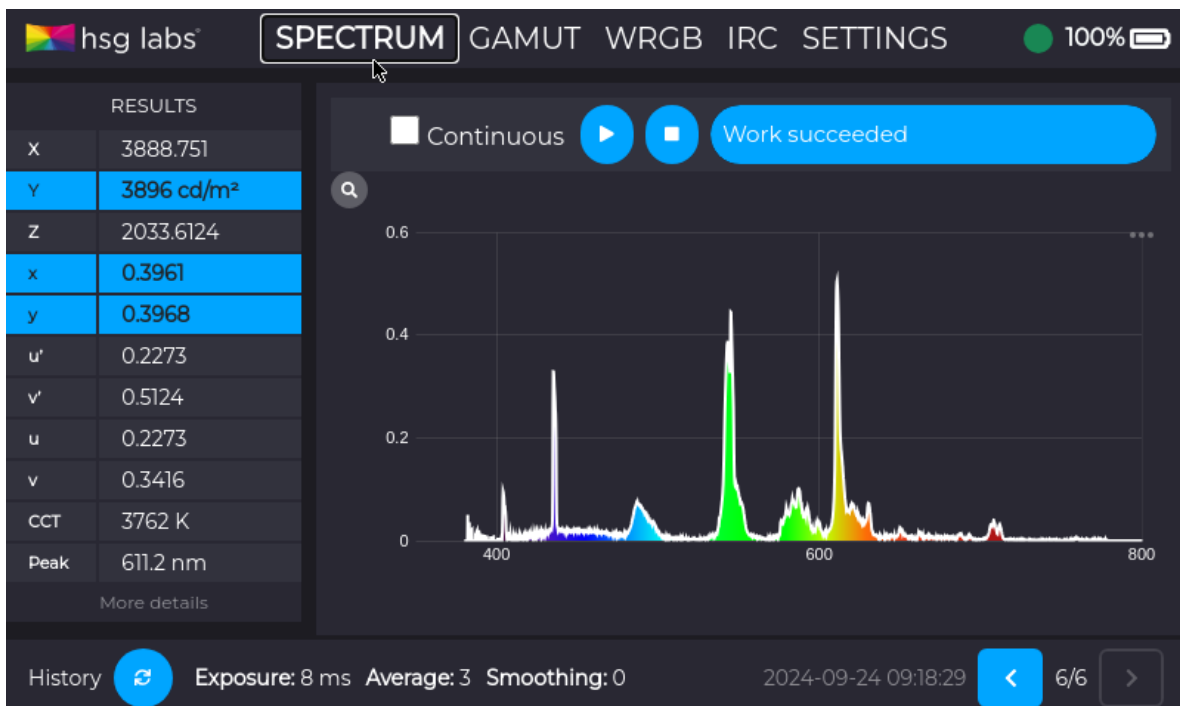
hsg labs SPECTRUM GAMUT WRGB IRC SETTINGS 100%

RESULTS

| | |
|---|---|
| X | 3888.751 |
| Y | 3896 cd/m² |
| Z | 2033.6124 |
| x | 0.3961 |
| y | 0.3968 |
| u' | 0.2273 |
| v' | 0.5124 |
| u | 0.2273 |
| v | 0.3416 |
| CCT | 3762 K |
| Peak | 611.2 nm |

More details

Continuous

Work succeeded

0.6
0.4
0.2
0
400
600
800

History Exposure: 8 ms Average: 3 Smoothing: 0 2024-09-24 09:18:29 6/6